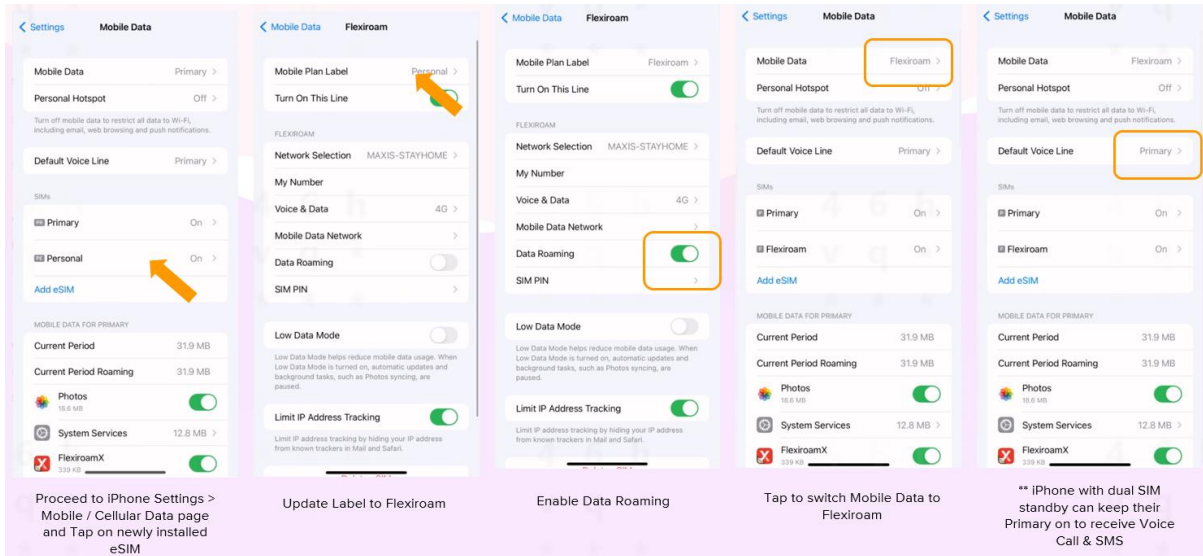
Settings Mobile Data

Mobile Data Primary
Personal Hotspot Off
Turn off mobile data to restrict all data to Wi-Fi, including email, web browsing and push notifications.
Default Voice Line Primary
SIMs
Primary On
Personal On
Add eSIM
MOBILE DATA FOR PRIMARY
Current Period 31.9 MB
Current Period Roaming 31.9 MB
Photos 18.6 MB
System Services 12.8 MB
FlexiroamX 339 KB

Proceed to iPhone Settings > Mobile / Cellular Data page and Tap on newly installed eSIM

Mobile Data Flexiroam

Mobile Plan Label Personal
Turn On This Line
FLEXIROAM
Network Selection MAXIS-STAYHOME
My Number
Voice & Data 4G
Mobile Data Network
Data Roaming
SIM PIN
Low Data Mode
Low Data Mode helps reduce mobile data usage. When Low Data Mode is turned on, automatic updates and background tasks, such as Photos syncing, are paused.
Limit IP Address Tracking
Limit IP address tracking by hiding your IP address from known trackers in Mail and Safari.

Update Label to Flexiroam

Mobile Data Flexiroam

Mobile Plan Label Flexiroam
Turn On This Line
FLEXIROAM
Network Selection MAXIS-STAYHOME
My Number
Voice & Data 4G
Mobile Data Network
Data Roaming
SIM PIN
Low Data Mode
Low Data Mode helps reduce mobile data usage. When Low Data Mode is turned on, automatic updates and background tasks, such as Photos syncing, are paused.
Limit IP Address Tracking
Limit IP address tracking by hiding your IP address from known trackers in Mail and Safari.

Enable Data Roaming

Settings Mobile Data

Mobile Data Flexiroam
Personal Hotspot Off
Turn off mobile data to restrict all data to Wi-Fi, including email, web browsing and push notifications.
Default Voice Line Primary
SIMs
Primary On
Flexiroam On
Add eSIM
MOBILE DATA FOR PRIMARY
Current Period 31.9 MB
Current Period Roaming 31.9 MB
Photos 18.6 MB
System Services 12.8 MB
FlexiroamX 339 KB

Tap to switch Mobile Data to Flexiroam

Settings Mobile Data

Mobile Data Flexiroam
Personal Hotspot Off
Turn off mobile data to restrict all data to Wi-Fi, including email, web browsing and push notifications.
Default Voice Line Primary
SIMs
Primary On
Flexiroam On
Add eSIM
MOBILE DATA FOR PRIMARY
Current Period 31.9 MB
Current Period Roaming 31.9 MB
Photos 18.6 MB
System Services 12.8 MB
FlexiroamX 339 KB

** iPhone with dual SIM standby can keep their Primary on to receive Voice Call & SMS